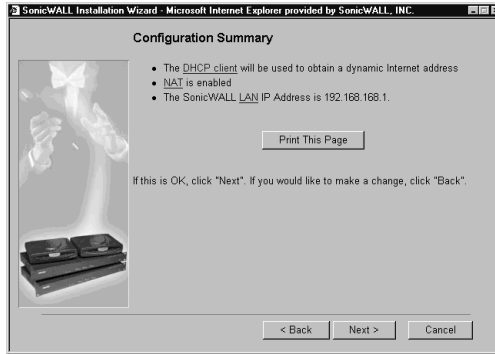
SonicWALL Installation Wizard - Microsoft Internet Explorer provided by SonicWALL, INC.

Configuration Summary

- The DHCP client will be used to obtain a dynamic Internet address
- NAT is enabled
- The SonicWALL LAN IP Address is 192.168.168.1.

Print This Page

If this is OK, click "Next". If you would like to make a change, click "Back".

< Back Next > Cancel